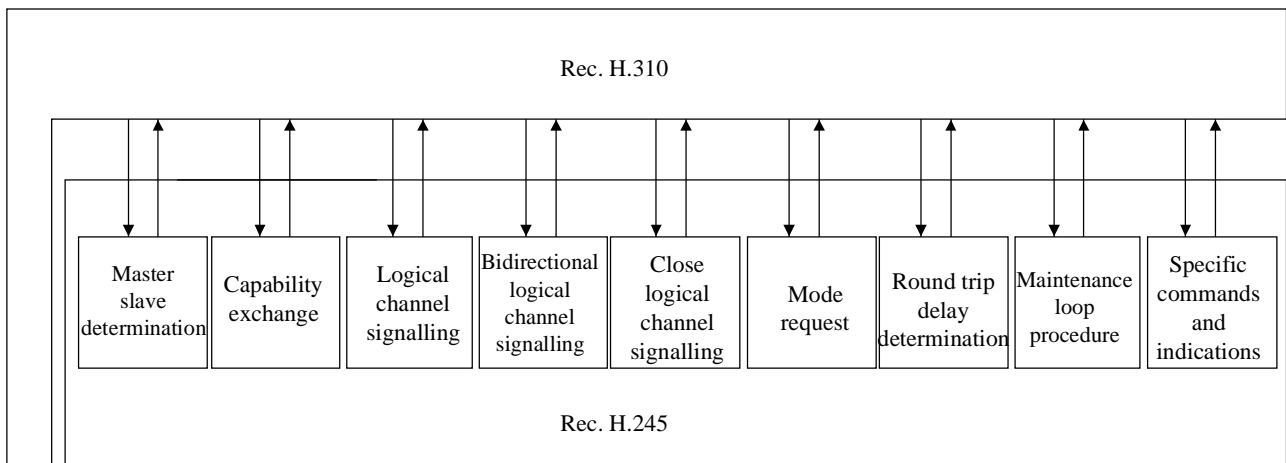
Rec. H.310

Master slave determination

Capability exchange

Logical channel signalling

Bidirectional logical channel signalling

Close logical channel signalling

Mode request

Round trip delay determination

Maintenance loop procedure

Specific commands and indications

Rec. H.245